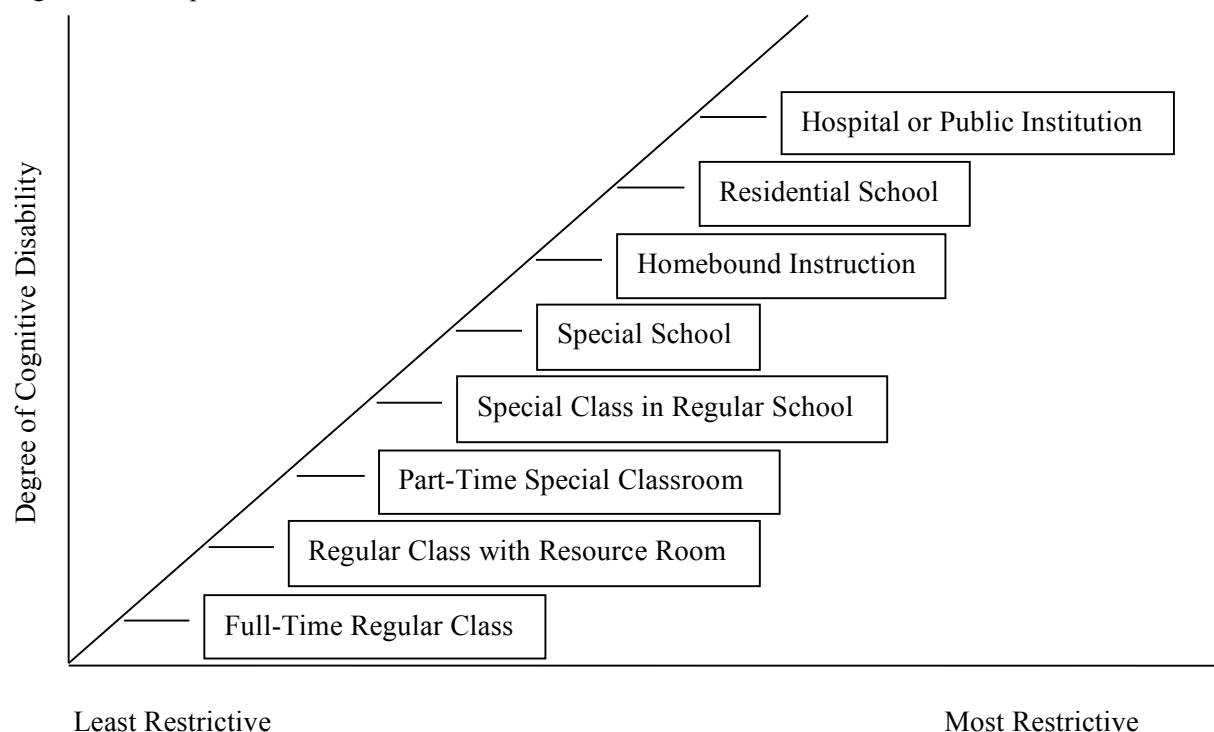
Degree of Cognitive Disability

Hospital or Public Institution

Residential School

Homebound Instruction

Special School

Special Class in Regular School

Part-Time Special Classroom

Regular Class with Resource Room

Full-Time Regular Class

Least Restrictive

Most Restrictive